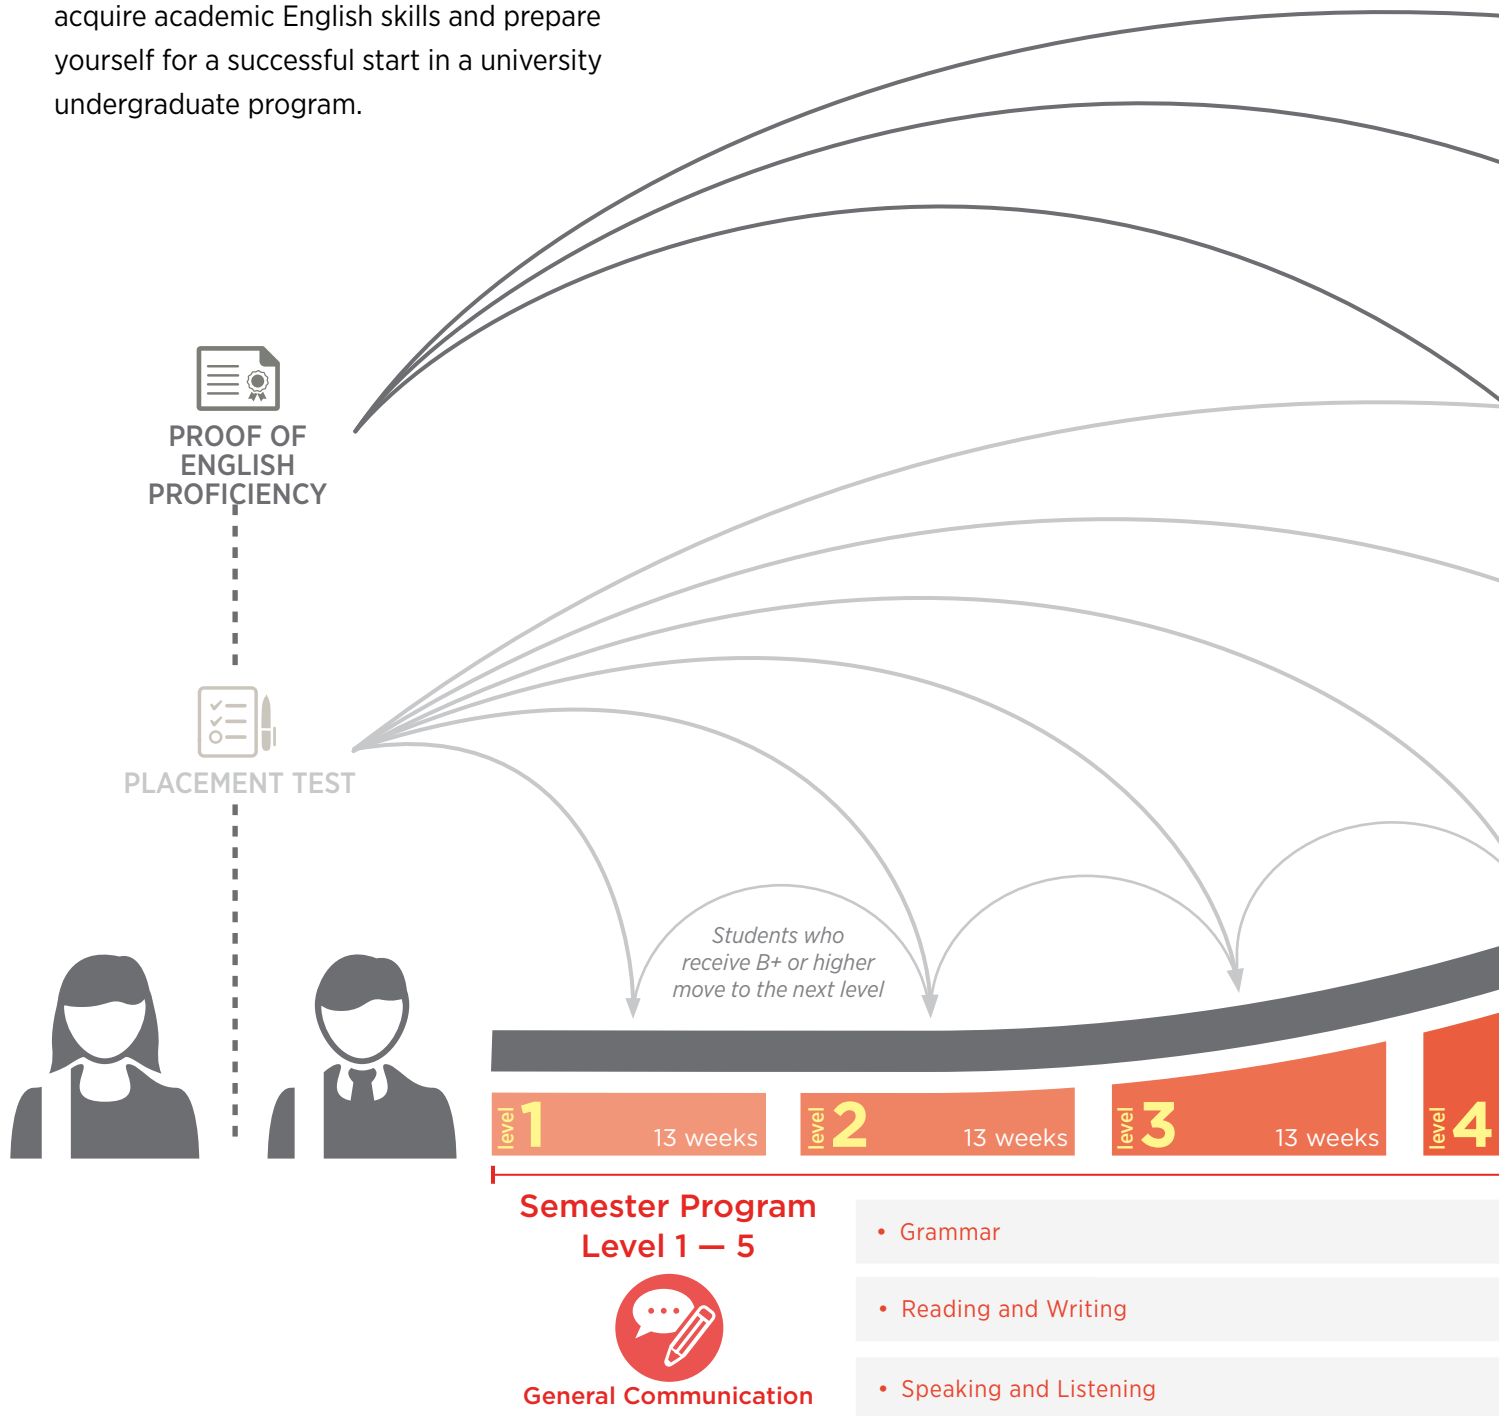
acquire academic English skills and prepare yourself for a successful start in a university undergraduate program.

PROOF OF ENGLISH PROFICIENCY

PLACEMENT TEST

Students who receive B+ or higher move to the next level

level 1 13 weeks

level 2 13 weeks

level 3 13 weeks

level 4

Semester Program Level 1 — 5

General Communication

• Grammar

• Reading and Writing

• Speaking and Listening